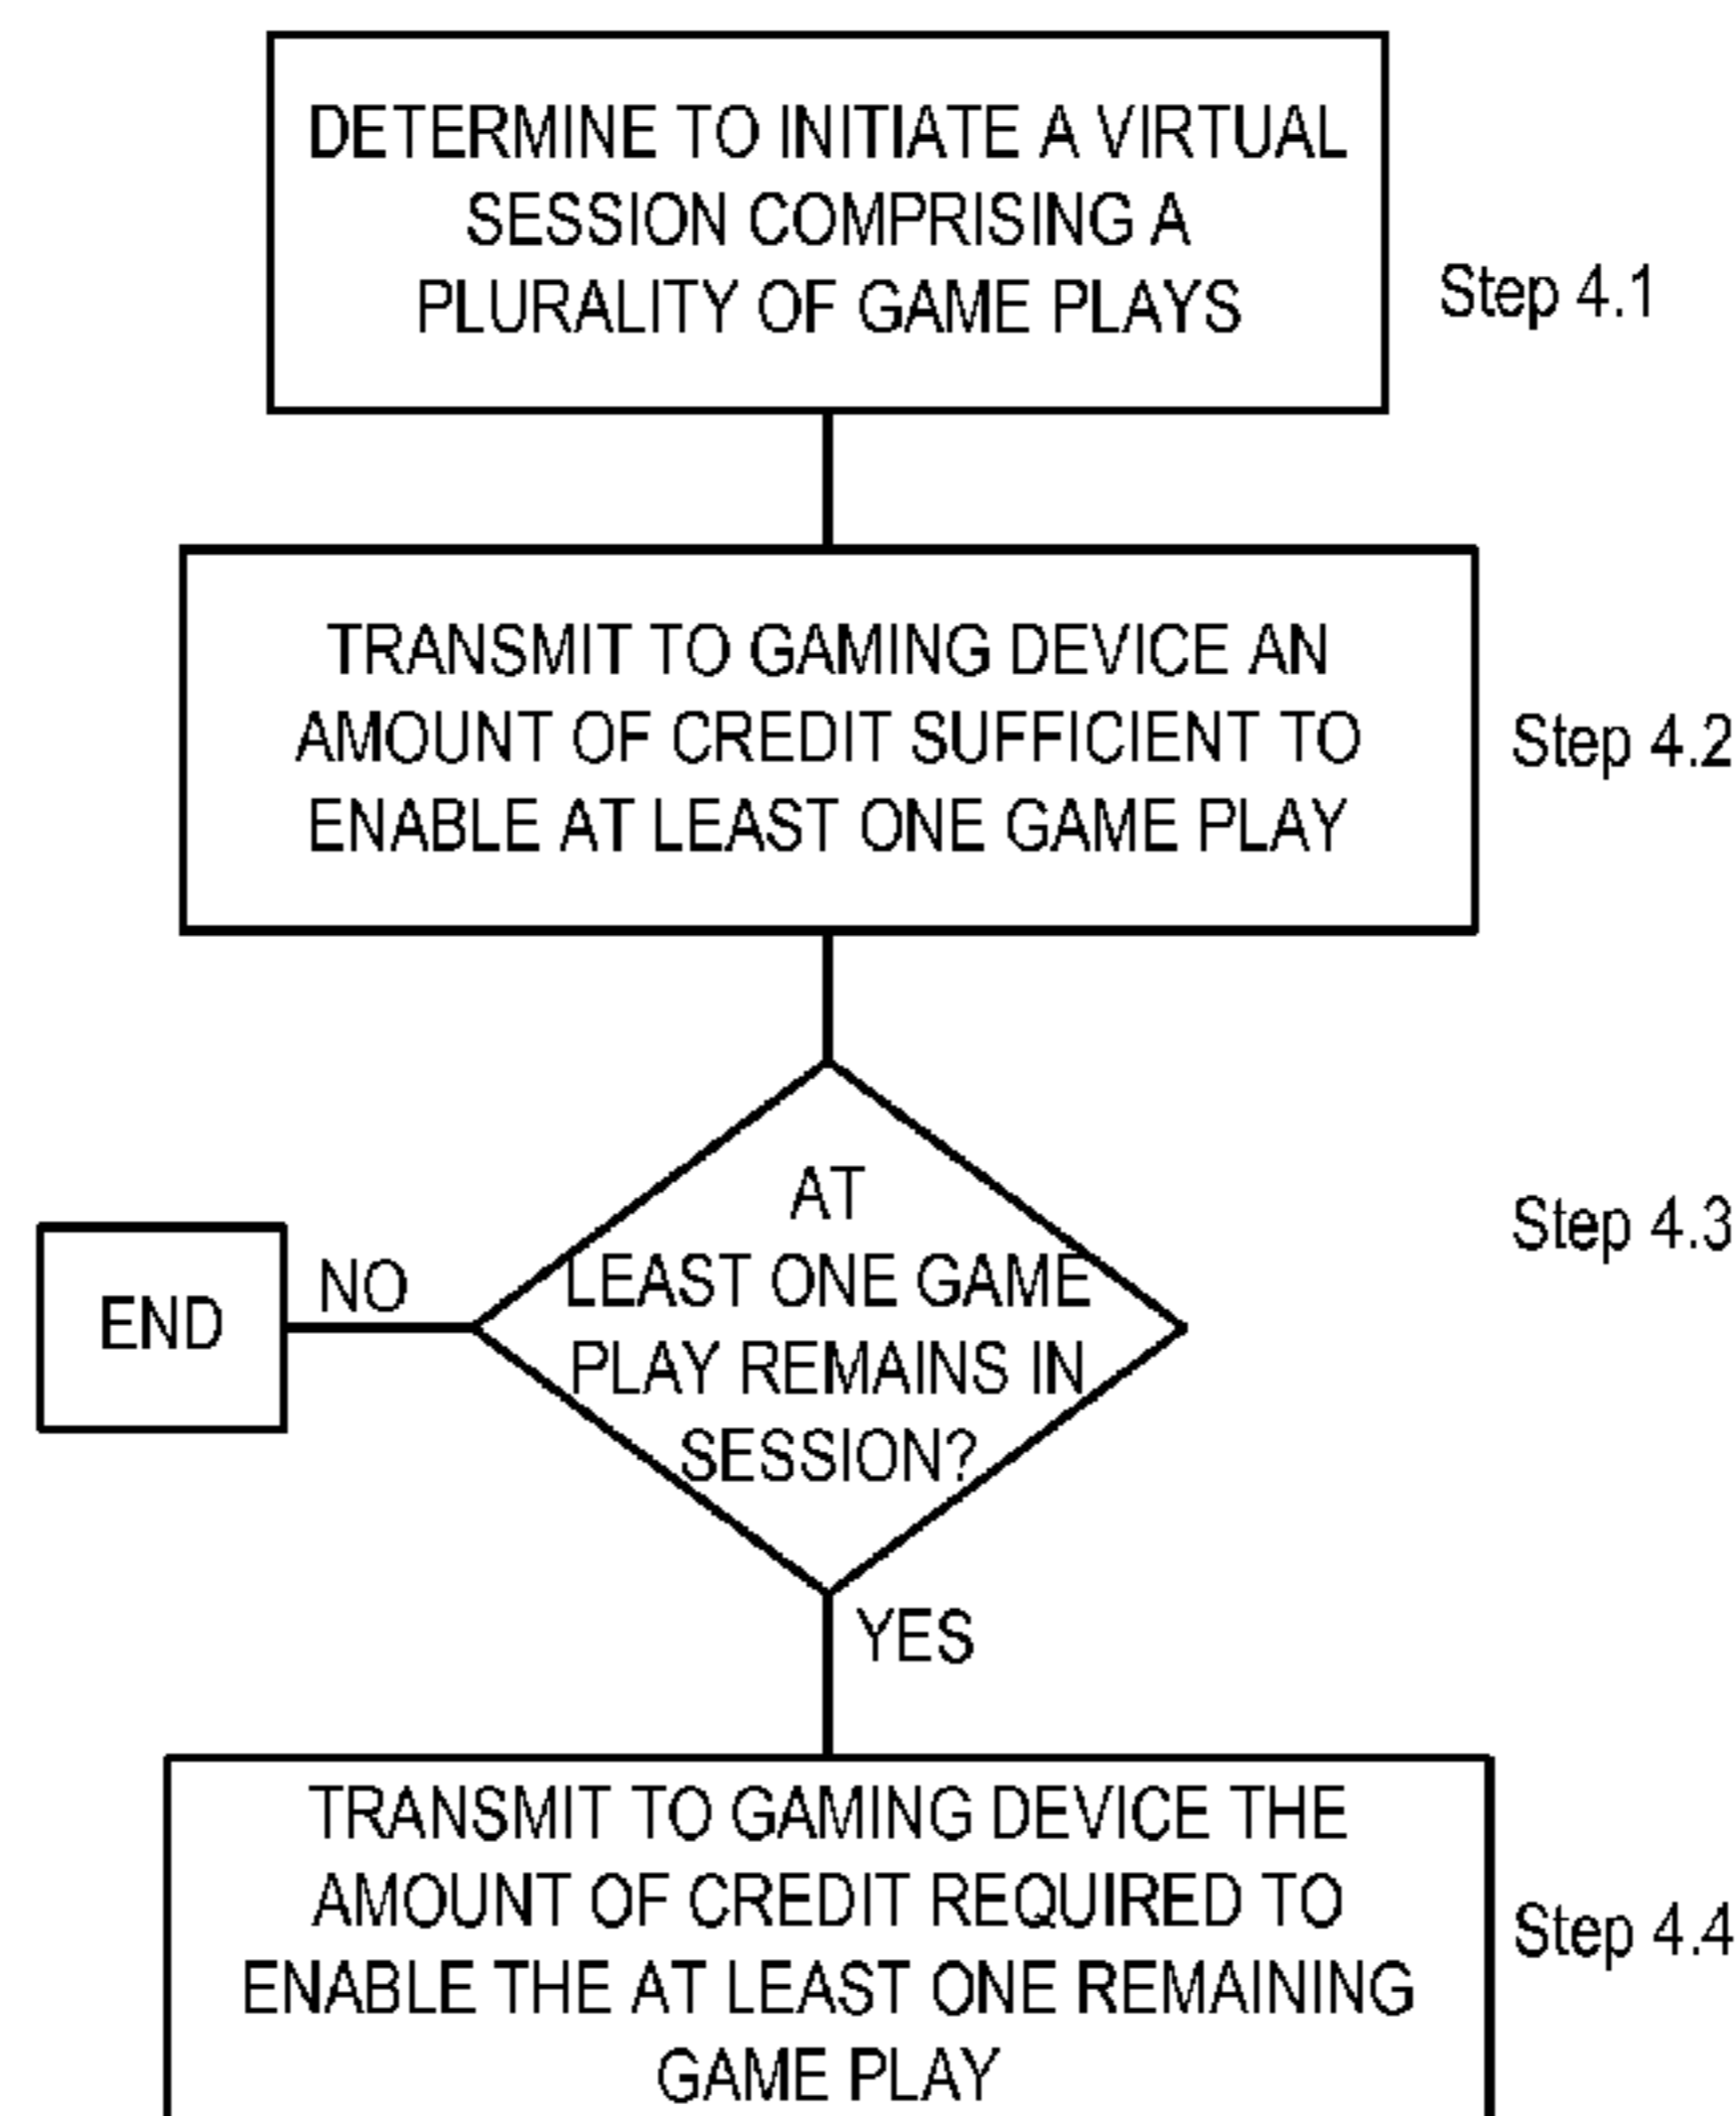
DETERMINE TO INITIATE A VIRTUAL SESSION COMPRISING A PLURALITY OF GAME PLAYS

Step 4.1

TRANSMIT TO GAMING DEVICE AN AMOUNT OF CREDIT SUFFICIENT TO ENABLE AT LEAST ONE GAME PLAY

Step 4.2

AT LEAST ONE GAME PLAY REMAINS IN SESSION?

Step 4.3

NO

END

YES

TRANSMIT TO GAMING DEVICE THE AMOUNT OF CREDIT REQUIRED TO ENABLE THE AT LEAST ONE REMAINING GAME PLAY

Step 4.4